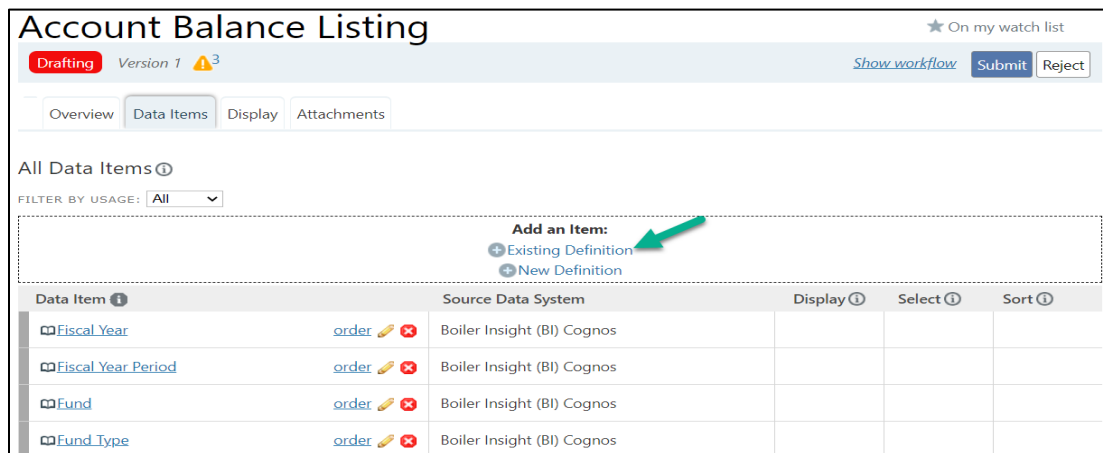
Account Balance Listing

On my watch list

Drafting Version 1 3

Show workflow Submit Reject

Overview Data Items Display Attachments

All Data Items

FILTER BY USAGE: All

Add an Item:
Existing Definition
New Definition

| Data Item | | Source Data System | Display | Select | Sort |
|---|---|---|---|---|---|
| Fiscal Year | order | Boiler Insight (BI) Cognos | | | |
| Fiscal Year Period | order | Boiler Insight (BI) Cognos | | | |
| Fund | order | Boiler Insight (BI) Cognos | | | |
| Fund Type | order | Boiler Insight (BI) Cognos | | | |